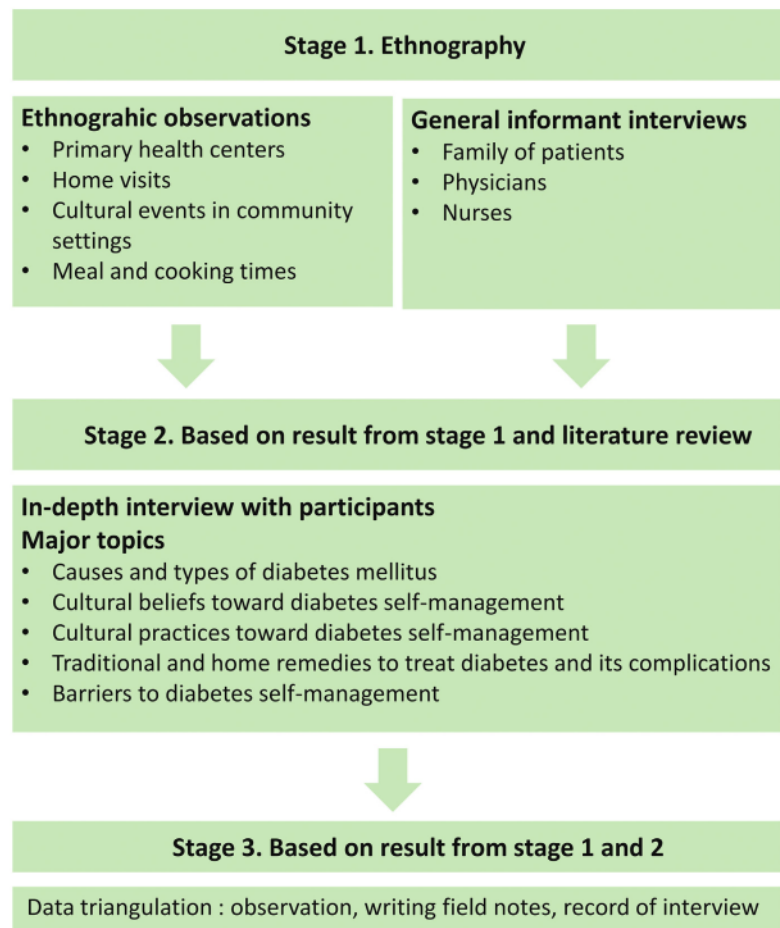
Stage 1. Ethnography

Ethnograhic observations
- Primary health centers
- Home visits
- Cultural events in community settings
- Meal and cooking times

General informant interviews
- Family of patients
- Physicians
- Nurses

Stage 2. Based on result from stage 1 and literature review

In-depth interview with participants
Major topics
- Causes and types of diabetes mellitus
- Cultural beliefs toward diabetes self-management
- Cultural practices toward diabetes self-management
- Traditional and home remedies to treat diabetes and its complications
- Barriers to diabetes self-management

Stage 3. Based on result from stage 1 and 2

Data triangulation : observation, writing field notes, record of interview